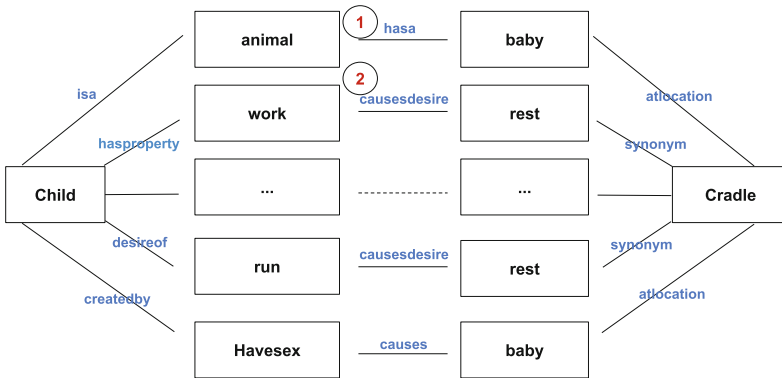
Child

isa

hasproperty

desireof

createdby

animal

1

hasa

baby

work

2

causesdesire

rest

...

...

run

causesdesire

rest

Havesex

causes

baby

atlocation

synonym

synonym

atlocation

Cradle